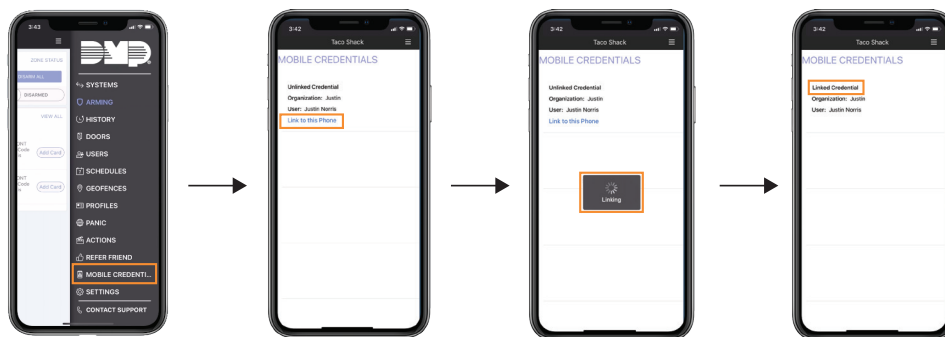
3:43

ZONE STATUS

DISARM ALL

DISARMED

VIEW ALL

Add Card

Add Card

DMP

SYSTEMS

ARMING

HISTORY

DOORS

USERS

SCHEDULES

GEOFENCES

PROFILES

PANIC

ACTIONS

REFER FRIEND

MOBILE CREDENTI...

SETTINGS

CONTACT SUPPORT

3:42

Taco Shack

MOBILE CREDENTIALS

Unlinked Credential

Organization: Justin

User: Justin Norris

Link to this Phone

3:42

Taco Shack

MOBILE CREDENTIALS

Unlinked Credential

Organization: Justin

User: Justin Norris

Link to this Phone

Linking

3:42

Taco Shack

MOBILE CREDENTIALS

Linked Credential

Organization: Justin

User: Justin Norris